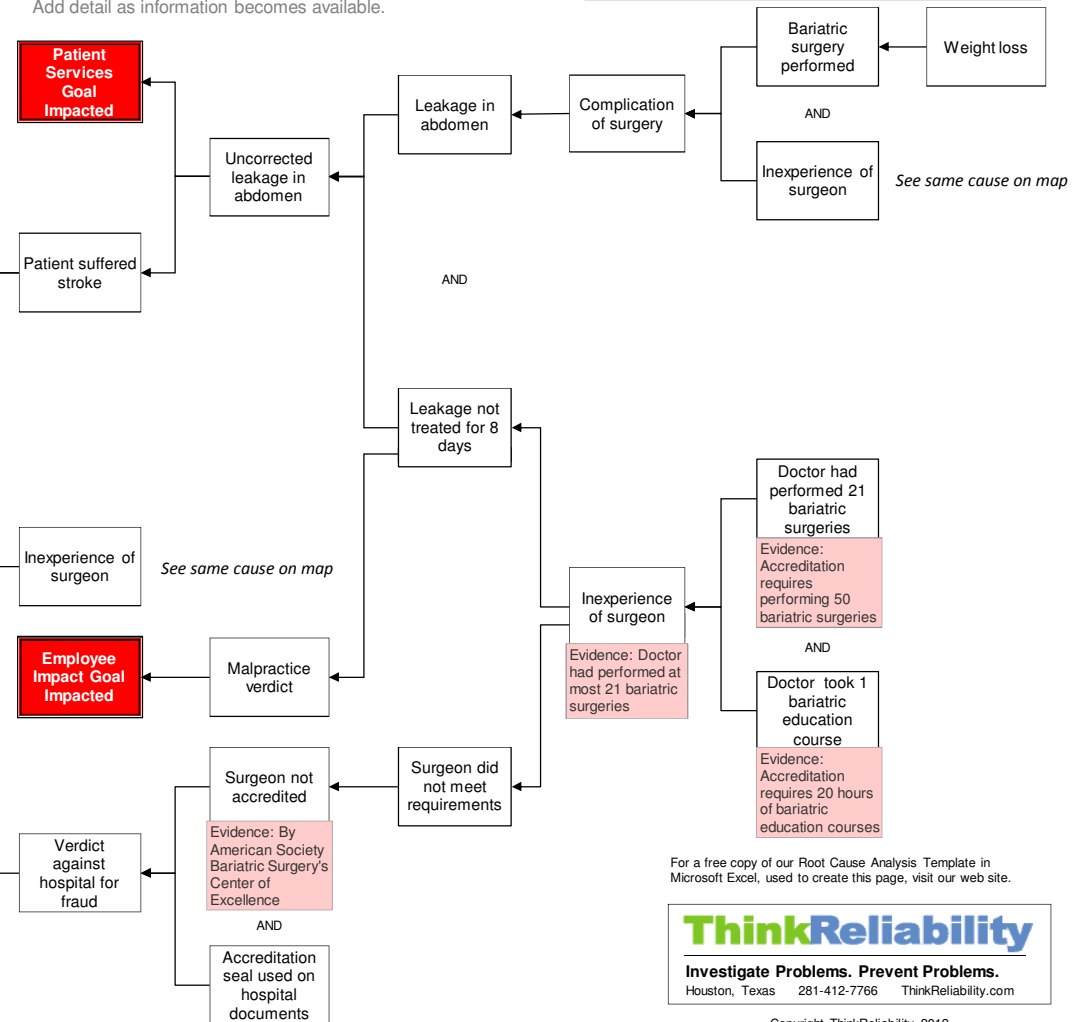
Add detail as information becomes available.

Patient Services Goal Impacted

Uncorrected leakage in abdomen

Leakage in abdomen

Complication of surgery

Bariatric surgery performed

Weight loss

AND

Inexperience of surgeon

See same cause on map

Patient suffered stroke

AND

Leakage not treated for 8 days

Doctor had performed 21 bariatric surgeries

Evidence: Accreditation requires performing 50 bariatric surgeries

Inexperience of surgeon

See same cause on map

Inexperience of surgeon

Evidence: Doctor had performed at most 21 bariatric surgeries

AND

Employee Impact Goal Impacted

Malpractice verdict

Doctor took 1 bariatric education course

Evidence: Accreditation requires 20 hours of bariatric education courses

Surgeon not accredited

Surgeon did not meet requirements

Evidence: By American Society Bariatric Surgery's Center of Excellence

Verdict against hospital for fraud

AND

Accreditation seal used on hospital documents

For a free copy of our Root Cause Analysis Template in Microsoft Excel, used to create this page, visit our web site.

ThinkReliability

Investigate Problems. Prevent Problems.

Houston, Texas 281-412-7766 ThinkReliability.com

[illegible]